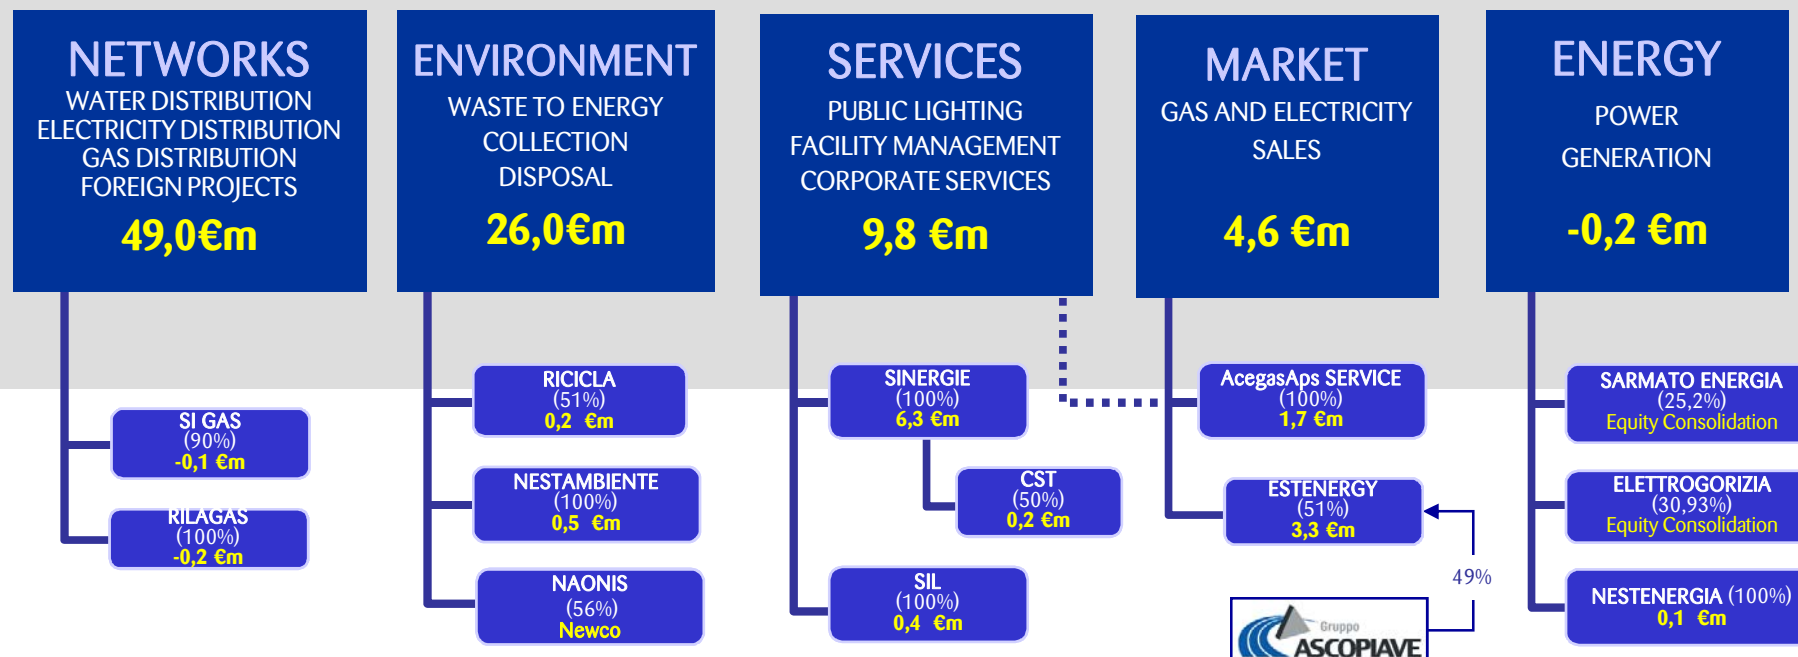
NETWORKS
WATER DISTRIBUTION
ELECTRICITY DISTRIBUTION
GAS DISTRIBUTION
FOREIGN PROJECTS
49,0€m

ENVIRONMENT
WASTE TO ENERGY
COLLECTION
DISPOSAL
26,0€m

SERVICES
PUBLIC LIGHTING
FACILITY MANAGEMENT
CORPORATE SERVICES
9,8 €m

MARKET
GAS AND ELECTRICITY
SALES
4,6 €m

ENERGY
POWER
GENERATION
-0,2 €m

SI GAS
(90%)
-0,1 €m

RILAGAS
(100%)
-0,2 €m

RICICLA
(51%)
0,2 €m

NESTAMBIENTE
(100%)
0,5 €m

NAONIS
(56%)
Newco

SINERGIE
(100%)
6,3 €m

CST
(50%)
0,2 €m

SIL
(100%)
0,4 €m

AcegasAps SERVICE
(100%)
1,7 €m

ESTENERGY
(51%)
3,3 €m

49%

Gruppo
ASCOPIAVE

SARMATO ENERGIA
(25,2%)
Equity Consolidation

ELETTROGORIZIA
(30,93%)
Equity Consolidation

NESTENERGIA (100%)
0,1 €m